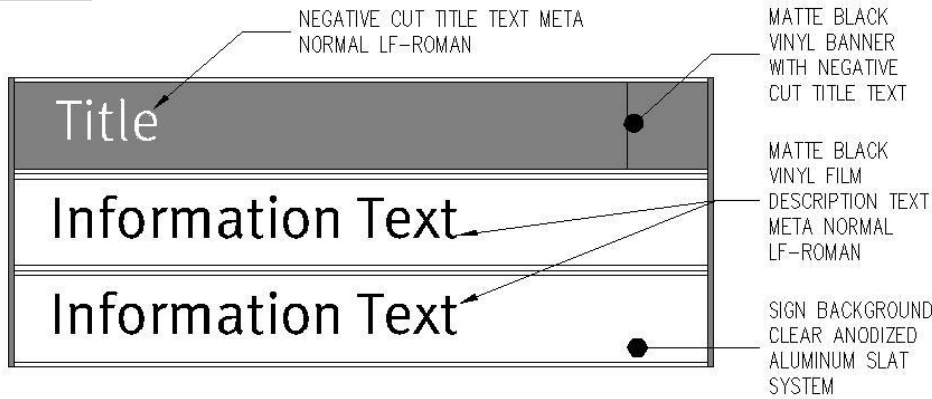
NEGATIVE CUT TITLE TEXT META NORMAL LF-ROMAN

MATTE BLACK VINYL BANNER WITH NEGATIVE CUT TITLE TEXT

Title

MATTE BLACK VINYL FILM DESCRIPTION TEXT META NORMAL LF-ROMAN

Information Text

Information Text

SIGN BACKGROUND CLEAR ANODIZED ALUMINUM SLAT SYSTEM